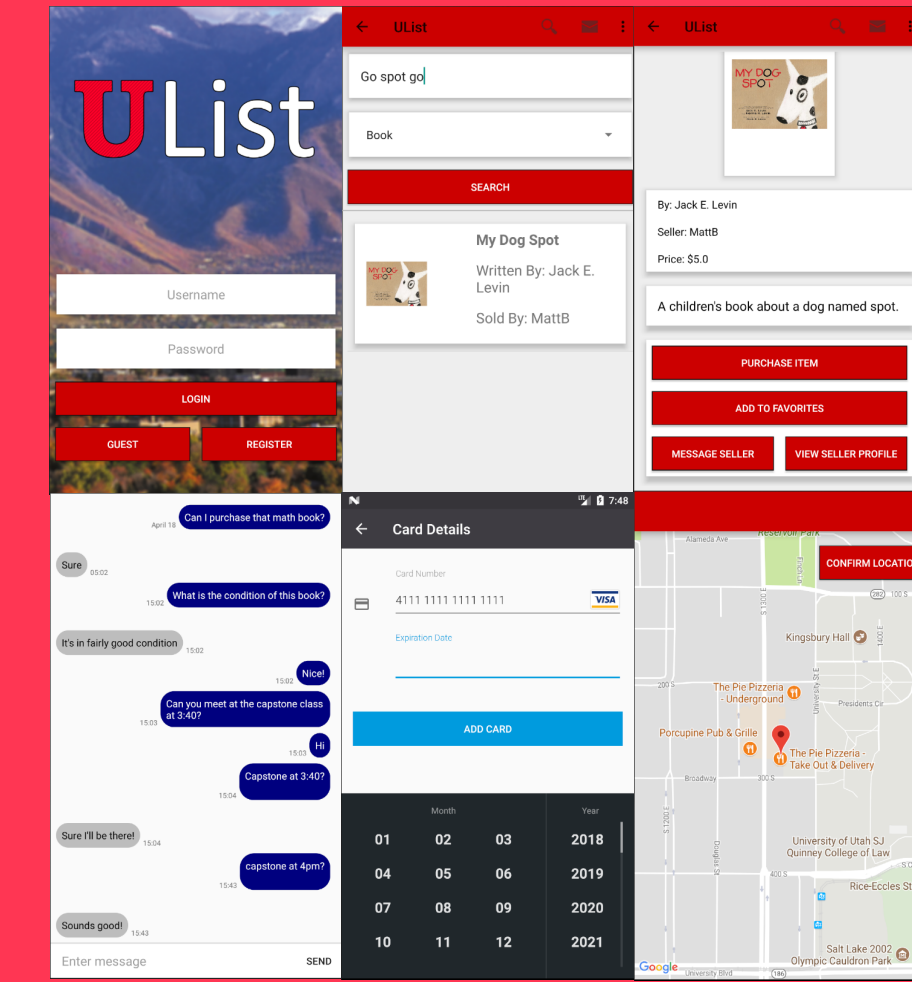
UList

Username

Password

LOGIN

GUEST

REGISTER

UList

Go spot go

Book

SEARCH

MY DOG SPOT

My Dog Spot

Written By: Jack E. Levin

Sold By: MattB

UList

MY DOG SPOT

By: Jack E. Levin

Seller: MattB

Price: $5.0

A children's book about a dog named spot.

PURCHASE ITEM

ADD TO FAVORITES

MESSAGE SELLER

VIEW SELLER PROFILE

Can I purchase that math book? April 18

Sure 05:02

What is the condition of this book? 15:02

It's in fairly good condition 15:02

Nice! 15:02

Can you meet at the capstone class at 3:40? 15:03

Hi 15:03

Capstone at 3:40? 15:04

Sure I'll be there! 15:04

capstone at 4pm? 15:43

Sounds good! 15:43

Enter message

SEND

N

7:48

Card Details

Card Number

4111 1111 1111 1111

VISA

Expiration Date

ADD CARD

| Month | | | Year |
|---|---|---|---|
| 01 | 02 | 03 | 2018 |
| 04 | 05 | 06 | 2019 |
| 07 | 08 | 09 | 2020 |
| 10 | 11 | 12 | 2021 |

CONFIRM LOCATIO

Alameda Ave

Reservoir Park

Kingsbury Hall

200 S

The Pie Pizzeria - Underground

Presidents Cir

University St E

Porcupine Pub & Grille

The Pie Pizzeria - Take Out & Delivery

Broadway

300 S

University of Utah SJ Quinney College of Law

400 S

Rice-Eccles St

Douglas St

Salt Lake 2002 Olympic Cauldron Park

Google

University Blvd

186

282

100 S